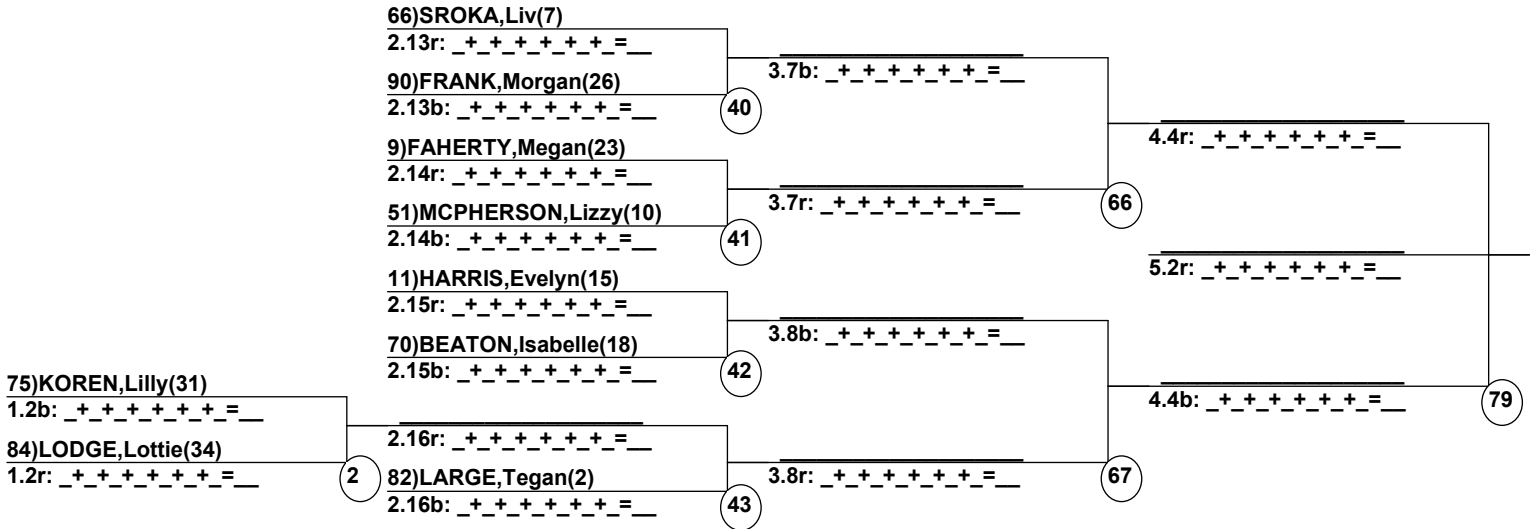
66)SROKA,Liv(7)
2.13r: _+_+_+_+_+_+_=__
90)FRANK,Morgan(26)
2.13b: _+_+_+_+_+_+_=__
40
9)FAHERTY,Megan(23)
2.14r: _+_+_+_+_+_+_=__
51)MCPHERSON,Lizzy(10)
2.14b: _+_+_+_+_+_+_=__
41
11)HARRIS,Evelyn(15)
2.15r: _+_+_+_+_+_+_=__
70)BEATON,Isabelle(18)
2.15b: _+_+_+_+_+_+_=__
42
75)KOREN,Lilly(31)
1.2b: _+_+_+_+_+_+_=__
84)LODGE,Lottie(34)
1.2r: _+_+_+_+_+_+_=__
2
2.16r: _+_+_+_+_+_+_=__
82)LARGE,Tegan(2)
2.16b: _+_+_+_+_+_+_=__
43
3.7b: _+_+_+_+_+_+_=__
3.7r: _+_+_+_+_+_+_=__
66
3.8b: _+_+_+_+_+_+_=__
3.8r: _+_+_+_+_+_+_=__
67
4.4r: _+_+_+_+_+_+_=__
5.2r: _+_+_+_+_+_+_=__
4.4b: _+_+_+_+_+_+_=__
79